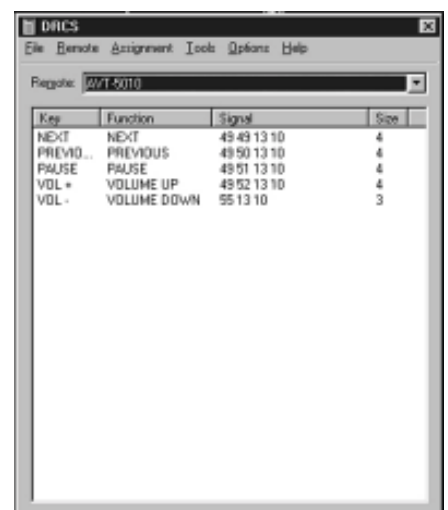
DRCS

File Remote Assignment Tools Options Help

Remote: AVT-5010

| Key | Function | Signal | Size |
|---|---|---|---|
| NEXT | NEXT | 49 49 13 10 | 4 |
| PREVIO... | PREVIOUS | 49 50 13 10 | 4 |
| PAUSE | PAUSE | 49 51 13 10 | 4 |
| VOL + | VOLUME UP | 49 52 13 10 | 4 |
| VOL - | VOLUME DOWN | 55 13 10 | 3 |